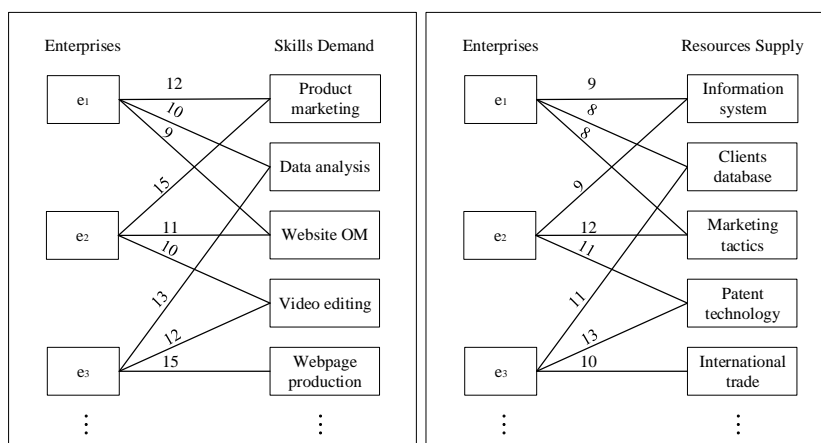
Enterprises

Skills Demand

$e_1$

$e_2$

$e_3$

⋮

12

10

9

15

11

10

13

12

15

Product marketing

Data analysis

Website OM

Video editing

Webpage production

⋮

Enterprises

Resources Supply

$e_1$

$e_2$

$e_3$

⋮

9

8

8

9

12

11

11

13

10

Information system

Clients database

Marketing tactics

Patent technology

International trade

⋮